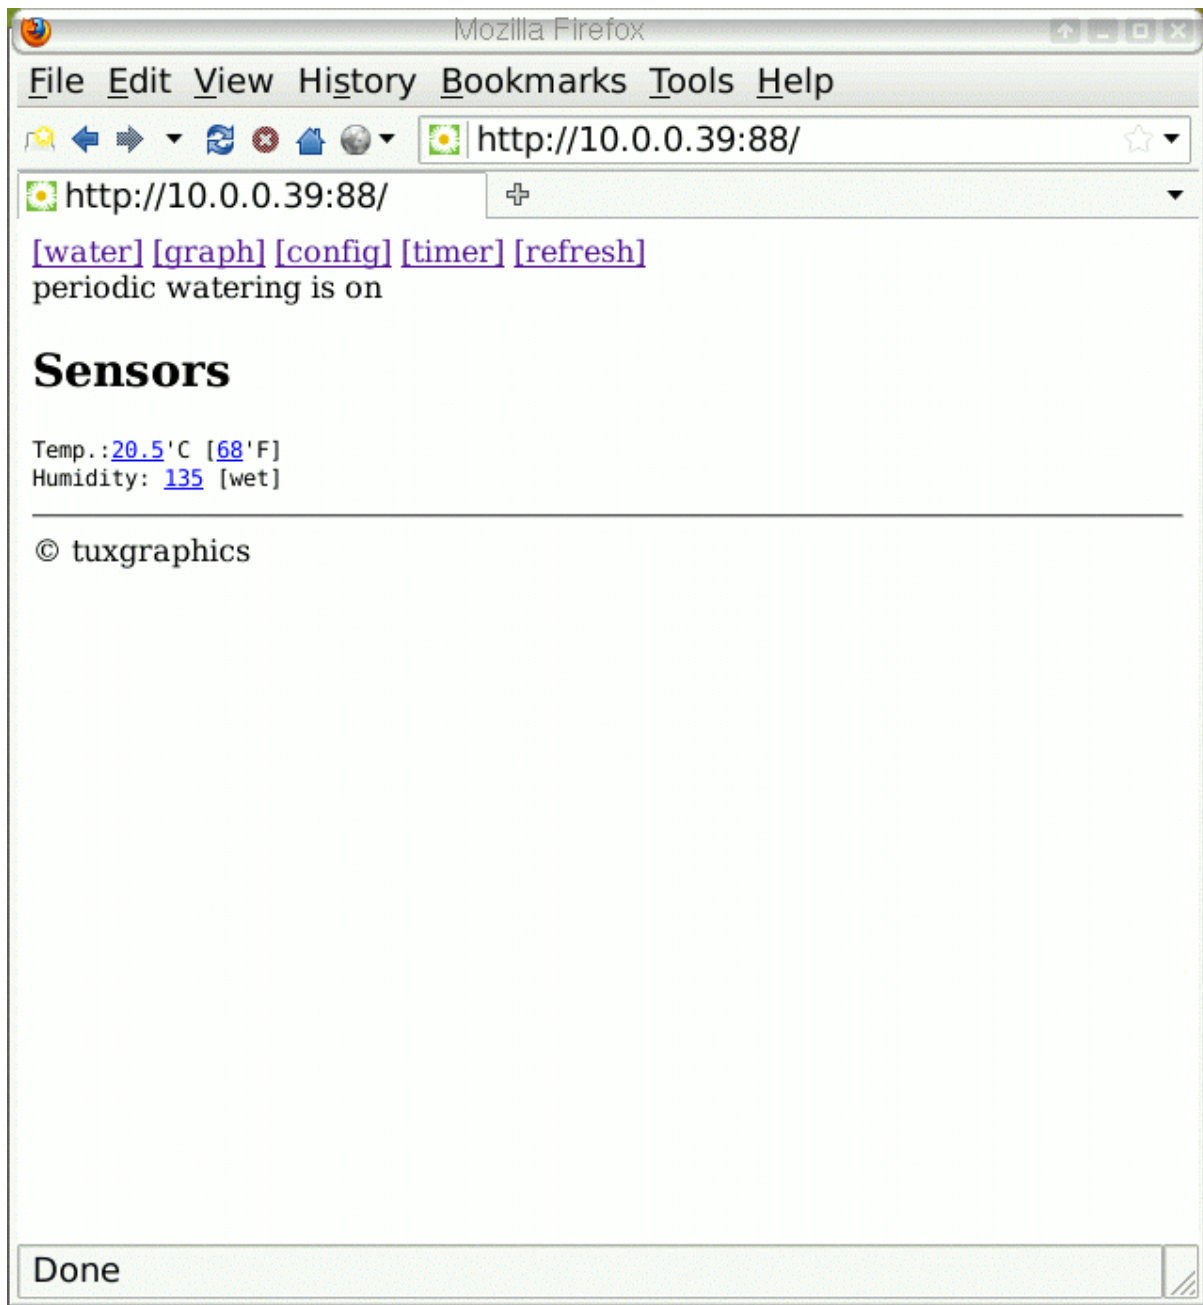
Mozilla Firefox

File Edit View History Bookmarks Tools Help

http://10.0.0.39:88/

http://10.0.0.39:88/

[water] [graph] [config] [timer] [refresh]
periodic watering is on

# Sensors

Temp.:20.5'C [68'F]
Humidity: 135 [wet]

© tuxgraphics

Done